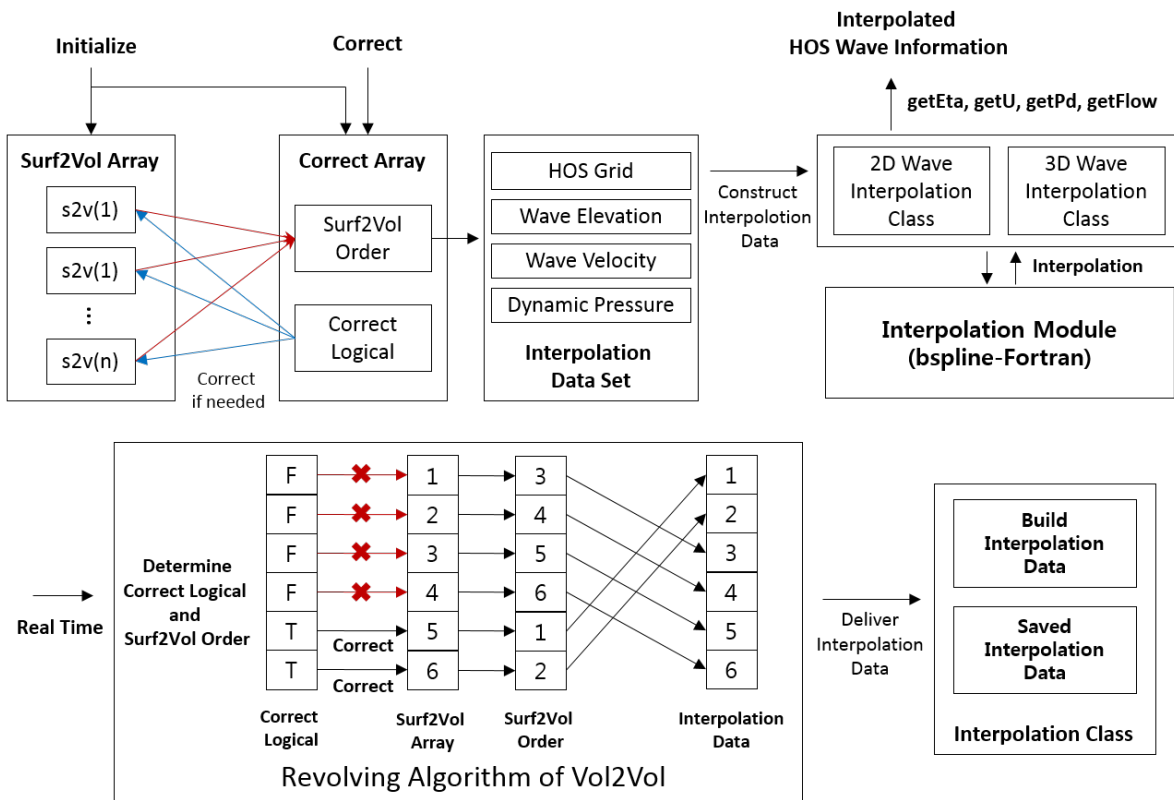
Initialize

Correct

Interpolated HOS Wave Information

getEta, getU, getPd, getFlow

Surf2Vol Array

s2v(1)

s2v(1)

⋮

s2v(n)

Correct if needed

Correct Array

Surf2Vol Order

Correct Logical

HOS Grid

Wave Elevation

Wave Velocity

Dynamic Pressure

Interpolation Data Set

Construct Interpolotion Data

2D Wave Interpolation Class

3D Wave Interpolation Class

Interpolation

Interpolation Module (bspline-Fortran)

Real Time

Determine Correct Logical and Surf2Vol Order

| F |
|---|
| F |
| F |
| F |
| T |
| T |

Correct

Correct

| 1 |
|---|
| 2 |
| 3 |
| 4 |
| 5 |
| 6 |

| 3 |
|---|
| 4 |
| 5 |
| 6 |
| 1 |
| 2 |

| 1 |
|---|
| 2 |
| 3 |
| 4 |
| 5 |
| 6 |

Correct Logical

Surf2Vol Array

Surf2Vol Order

Interpolation Data

Revolving Algorithm of Vol2Vol

Deliver Interpolation Data

Build Interpolation Data

Saved Interpolation Data

Interpolation Class